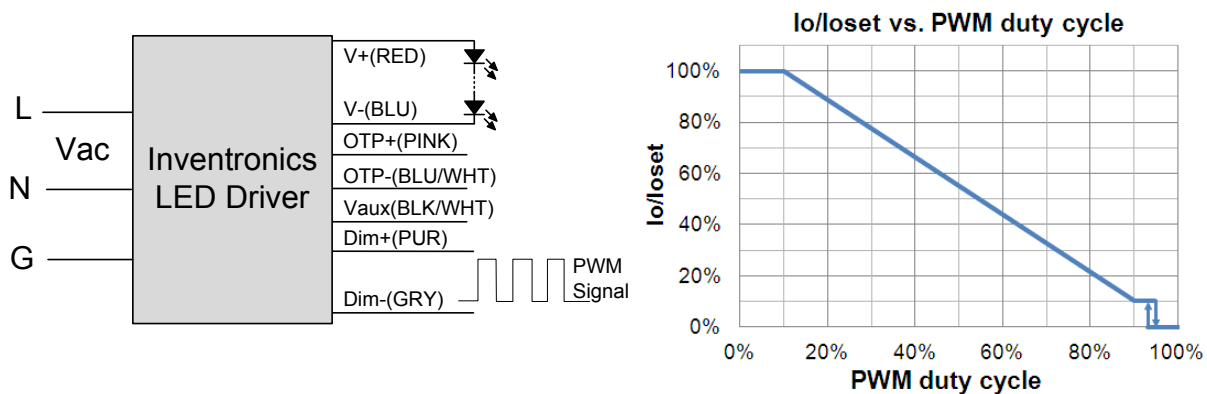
L

Vac

N

G

Inventronics LED Driver

V+(RED)

V-(BLU)

OTP+(PINK)

OTP-(BLU/WHT)

Vaux(BLK/WHT)

Dim+(PUR)

Dim-(GRY)

PWM Signal

Io/Ioset vs. PWM duty cycle

Io/Ioset

100%
80%
60%
40%
20%
0%

0%
20%
40%
60%
80%
100%

PWM duty cycle